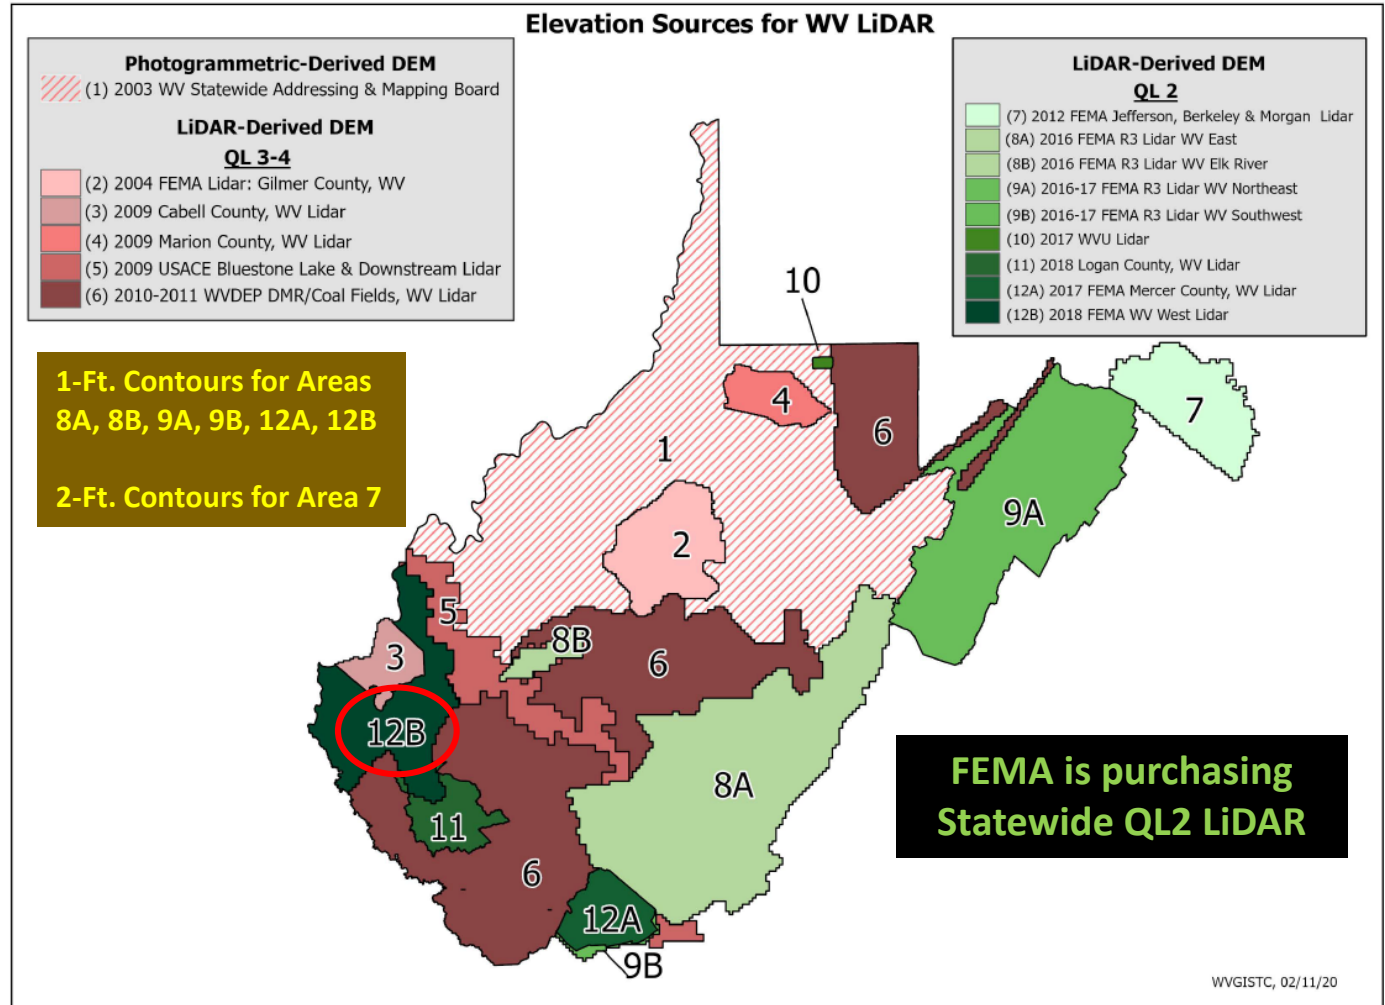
Elevation Sources for WV LiDAR

Photogrammetric-Derived DEM
(1) 2003 WV Statewide Addressing & Mapping Board

LiDAR-Derived DEM
QL 3-4
(2) 2004 FEMA Lidar: Gilmer County, WV
(3) 2009 Cabell County, WV Lidar
(4) 2009 Marion County, WV Lidar
(5) 2009 USACE Bluestone Lake & Downstream Lidar
(6) 2010-2011 WVDEP DMR/Coal Fields, WV Lidar

LiDAR-Derived DEM
QL 2
(7) 2012 FEMA Jefferson, Berkeley & Morgan Lidar
(8A) 2016 FEMA R3 Lidar WV East
(8B) 2016 FEMA R3 Lidar WV Elk River
(9A) 2016-17 FEMA R3 Lidar WV Northeast
(9B) 2016-17 FEMA R3 Lidar WV Southwest
(10) 2017 WVU Lidar
(11) 2018 Logan County, WV Lidar
(12A) 2017 FEMA Mercer County, WV Lidar
(12B) 2018 FEMA WV West Lidar

1-Ft. Contours for Areas 8A, 8B, 9A, 9B, 12A, 12B

2-Ft. Contours for Area 7

10
4
6
7
1
9A
2
5
8B
6
3
12B
8A
11
6
12A
9B

FEMA is purchasing Statewide QL2 LiDAR

WVGISTC, 02/11/20